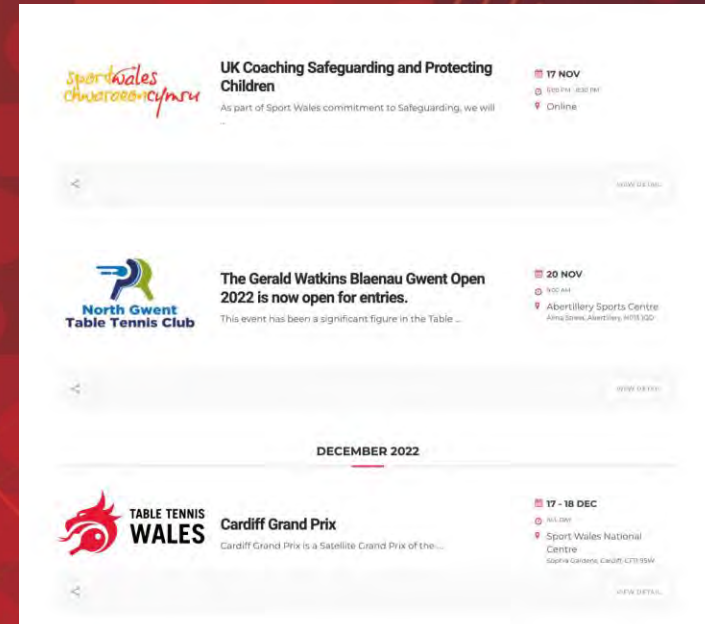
sportwales chwaraeon cymru

UK Coaching Safeguarding and Protecting Children

As part of Sport Wales commitment to Safeguarding, we will ...

17 NOV

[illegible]

Online

VIEW DETAIL

North Gwent Table Tennis Club

The Gerald Watkins Blaenau Gwent Open 2022 is now open for entries.

This event has been a significant figure in the Table ...

20 NOV

9:00 AM

Abertillery Sports Centre

Alma Street, Abertillery, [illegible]

VIEW DETAIL

DECEMBER 2022

TABLE TENNIS WALES

Cardiff Grand Prix

Cardiff Grand Prix is a Satellite Grand Prix of the ...

17 - 18 DEC

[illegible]

Sport Wales National Centre

Sophia Gardens, Cardiff, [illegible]

VIEW DETAIL